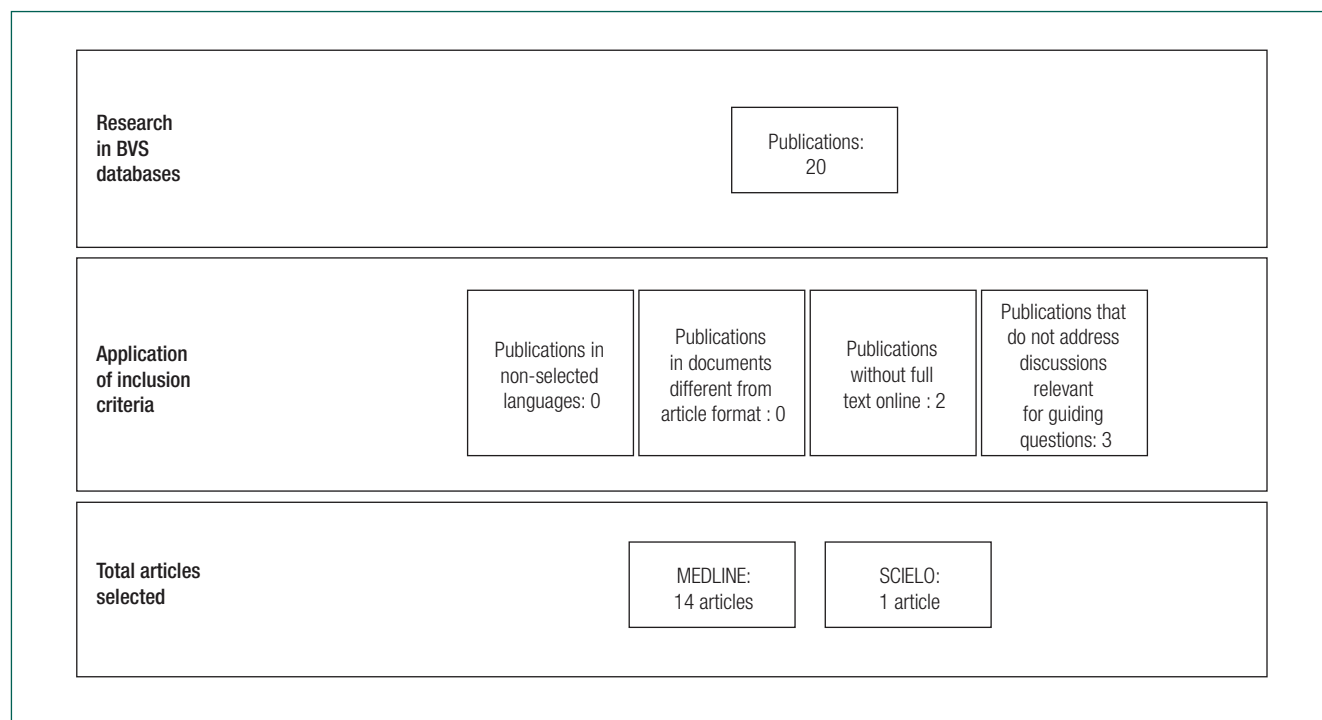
Research in BVS databases

Publications: 20

Application of inclusion criteria

Publications in non-selected languages: 0

Publications in documents different from article format : 0

Publications without full text online : 2

Publications that do not address discussions relevant for guiding questions: 3

Total articles selected

MEDLINE: 14 articles

SCIELO: 1 article